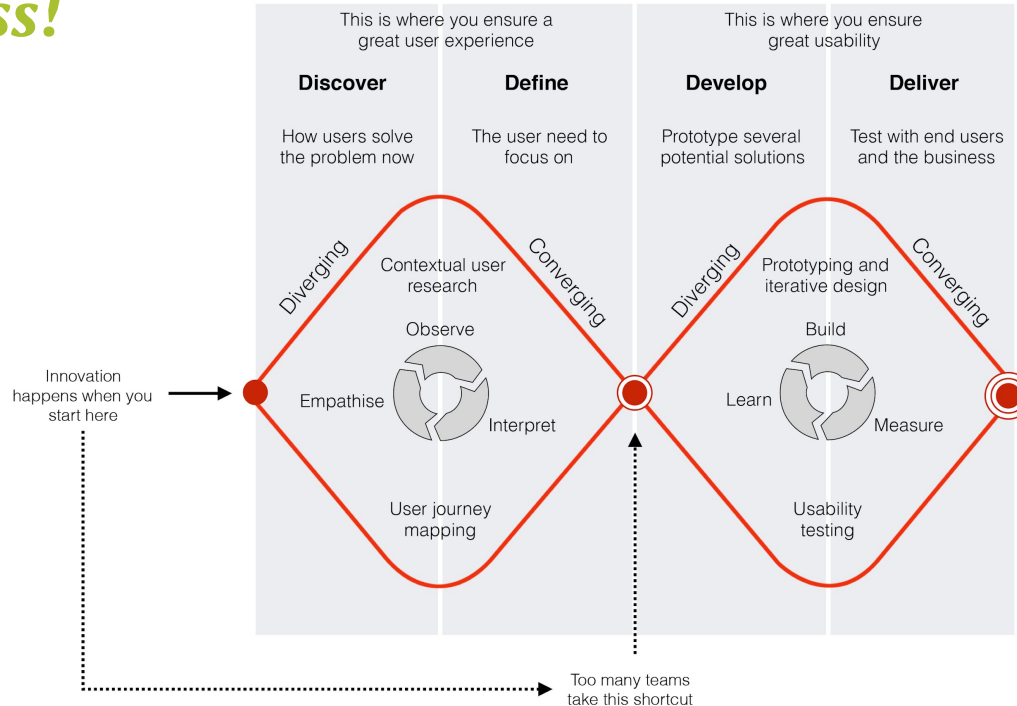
ss!

This is where you ensure a great user experience

This is where you ensure great usability

Discover

How users solve the problem now

Define

The user need to focus on

Develop

Prototype several potential solutions

Deliver

Test with end users and the business

Diverging

Contextual user research

Converging

Observe

Empathise

Interpret

User journey mapping

Diverging

Prototyping and iterative design

Converging

Build

Learn

Measure

Usability testing

Innovation happens when you start here

Too many teams take this shortcut